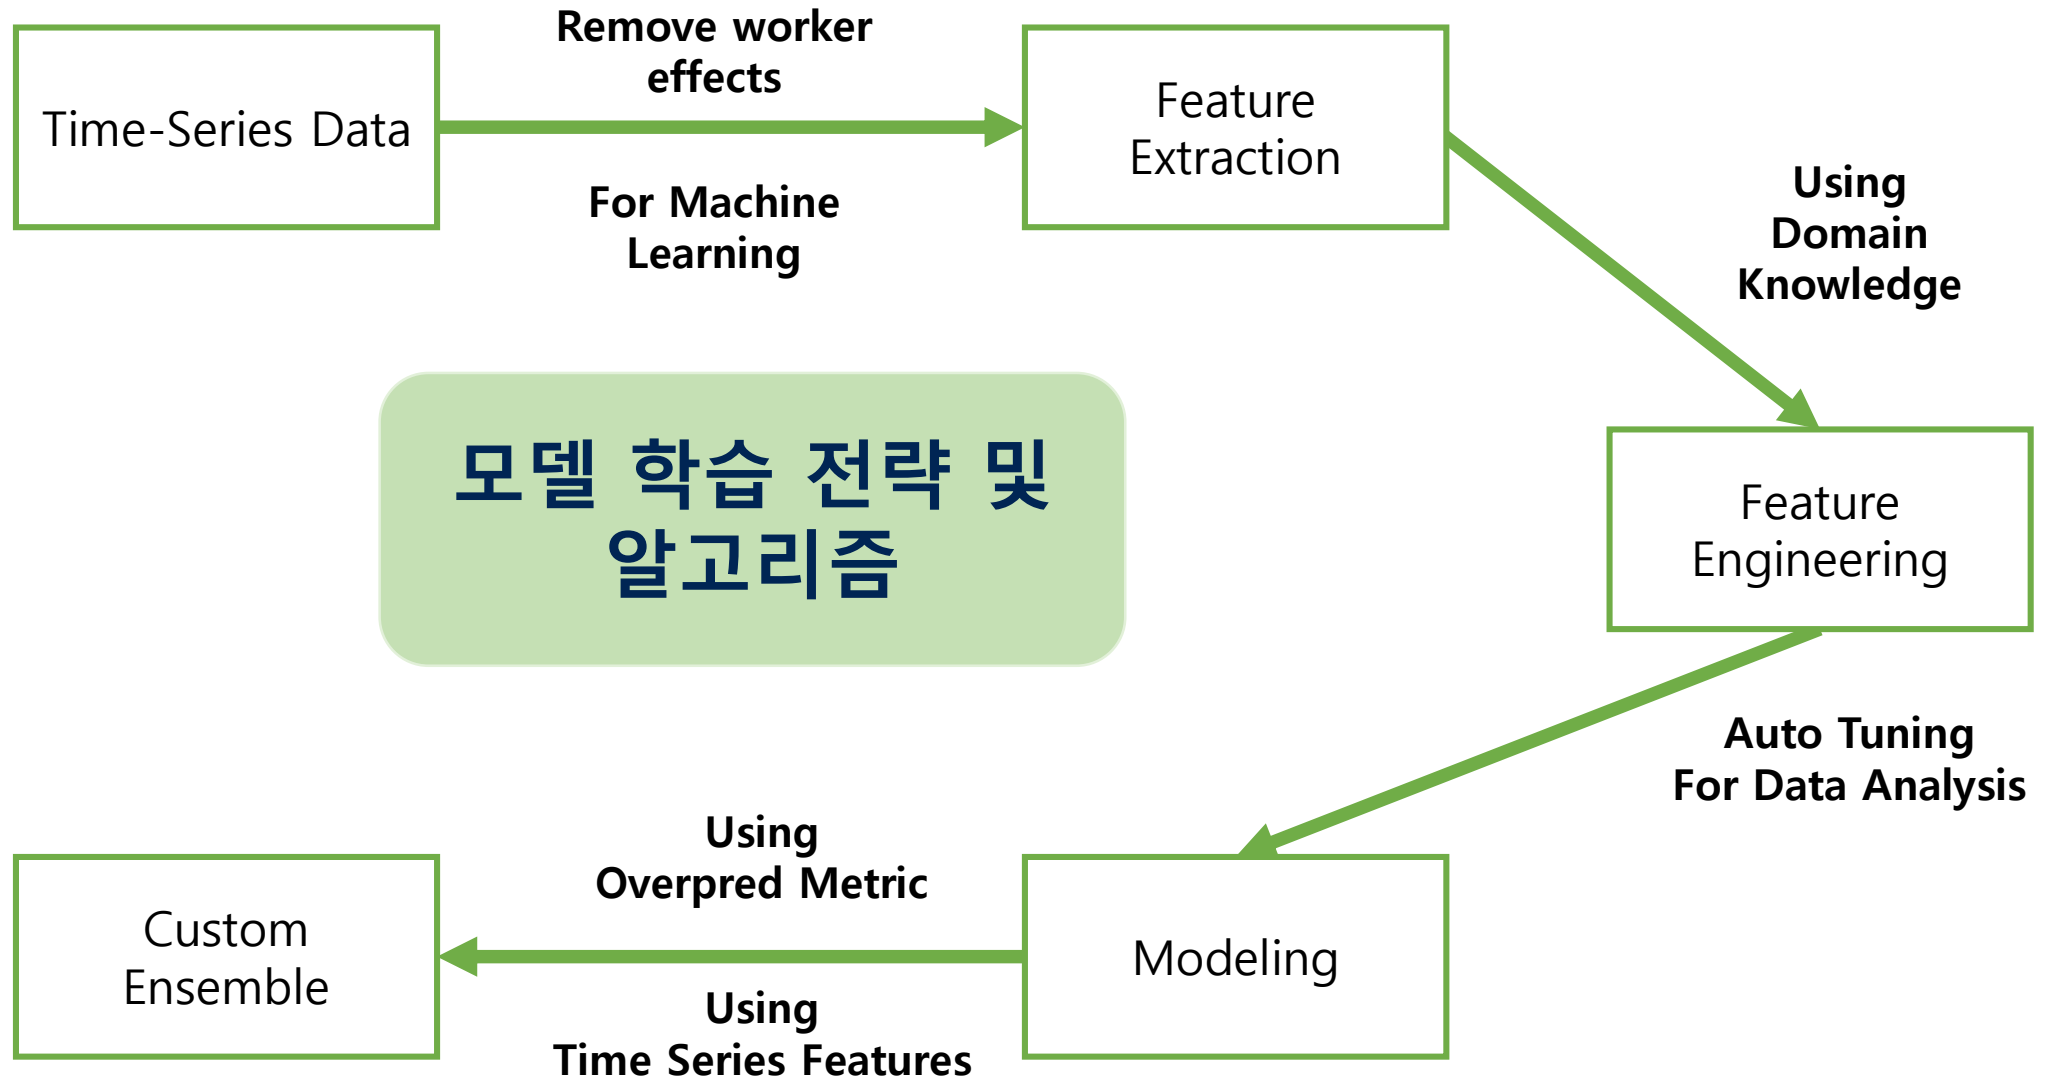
Time-Series Data

Remove worker effects

For Machine Learning

Feature Extraction

Using Domain Knowledge

모델 학습 전략 및 알고리즘

Feature Engineering

Auto Tuning For Data Analysis

Modeling

Using Overpred Metric

Using Time Series Features

Custom Ensemble